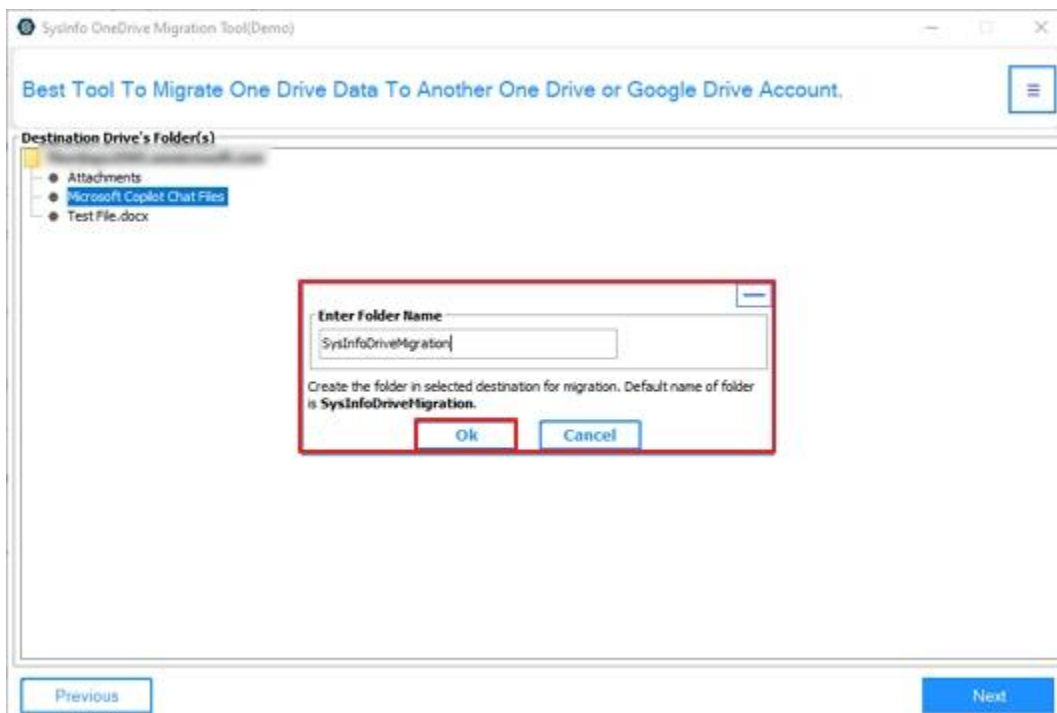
SysInfo OneDrive Migration Tool(Demo)

Best Tool To Migrate One Drive Data To Another One Drive or Google Drive Account.

Destination Drive's Folder(s)

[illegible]

Attachments

Microsoft Copilot Chat Files

Test File.docx

Enter Folder Name

SysInfoDriveMigration

Create the folder in selected destination for migration. Default name of folder is **SysInfoDriveMigration**.

Ok

Cancel

Previous

Next